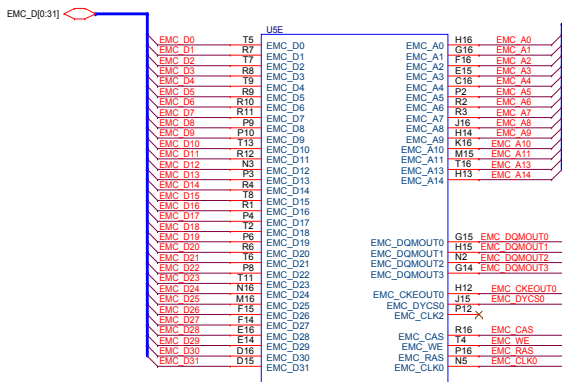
EMC_D[0:31]

U5E

| Net | Pin | Signal |
|---|---|---|
| EMC_D0 | T5 | EMC_D0 |
| EMC_D1 | R7 | EMC_D1 |
| EMC_D2 | T7 | EMC_D2 |
| EMC_D3 | R8 | EMC_D3 |
| EMC_D4 | T9 | EMC_D4 |
| EMC_D5 | R9 | EMC_D5 |
| EMC_D6 | R10 | EMC_D6 |
| EMC_D7 | R11 | EMC_D7 |
| EMC_D8 | P9 | EMC_D8 |
| EMC_D9 | P10 | EMC_D9 |
| EMC_D10 | T13 | EMC_D10 |
| EMC_D11 | R12 | EMC_D11 |
| EMC_D12 | N3 | EMC_D12 |
| EMC_D13 | P3 | EMC_D13 |
| EMC_D14 | R4 | EMC_D14 |
| EMC_D15 | T8 | EMC_D15 |
| EMC_D16 | R1 | EMC_D16 |
| EMC_D17 | P4 | EMC_D17 |
| EMC_D18 | T2 | EMC_D18 |
| EMC_D19 | P6 | EMC_D19 |
| EMC_D20 | R6 | EMC_D20 |
| EMC_D21 | T6 | EMC_D21 |
| EMC_D22 | P8 | EMC_D22 |
| EMC_D23 | T11 | EMC_D23 |
| EMC_D24 | N16 | EMC_D24 |
| EMC_D25 | M16 | EMC_D25 |
| EMC_D26 | F15 | EMC_D26 |
| EMC_D27 | F14 | EMC_D27 |
| EMC_D28 | E16 | EMC_D28 |
| EMC_D29 | E14 | EMC_D29 |
| EMC_D30 | D16 | EMC_D30 |
| EMC_D31 | D15 | EMC_D31 |

| Signal | Pin | Net |
|---|---|---|
| EMC_A0 | H16 | EMC_A0 |
| EMC_A1 | G16 | EMC_A1 |
| EMC_A2 | F16 | EMC_A2 |
| EMC_A3 | E15 | EMC_A3 |
| EMC_A4 | C16 | EMC_A4 |
| EMC_A5 | P2 | EMC_A5 |
| EMC_A6 | R2 | EMC_A6 |
| EMC_A7 | R3 | EMC_A7 |
| EMC_A8 | J16 | EMC_A8 |
| EMC_A9 | H14 | EMC_A9 |
| EMC_A10 | K16 | EMC_A10 |
| EMC_A11 | M15 | EMC_A11 |
| EMC_A13 | T16 | EMC_A13 |
| EMC_A14 | H13 | EMC_A14 |
| EMC_DQMOUT0 | G15 | EMC_DQMOUT0 |
| EMC_DQMOUT1 | H15 | EMC_DQMOUT1 |
| EMC_DQMOUT2 | N2 | EMC_DQMOUT2 |
| EMC_DQMOUT3 | G14 | EMC_DQMOUT3 |
| EMC_CKEOUT0 | H12 | EMC_CKEOUT0 |
| EMC_DYCS0 | J15 | EMC_DYCS0 |
| EMC_CLK2 | P12 | |
| EMC_CAS | R16 | EMC_CAS |
| EMC_WE | T4 | EMC_WE |
| EMC_RAS | P16 | EMC_RAS |
| EMC_CLK0 | N5 | EMC_CLK0 |